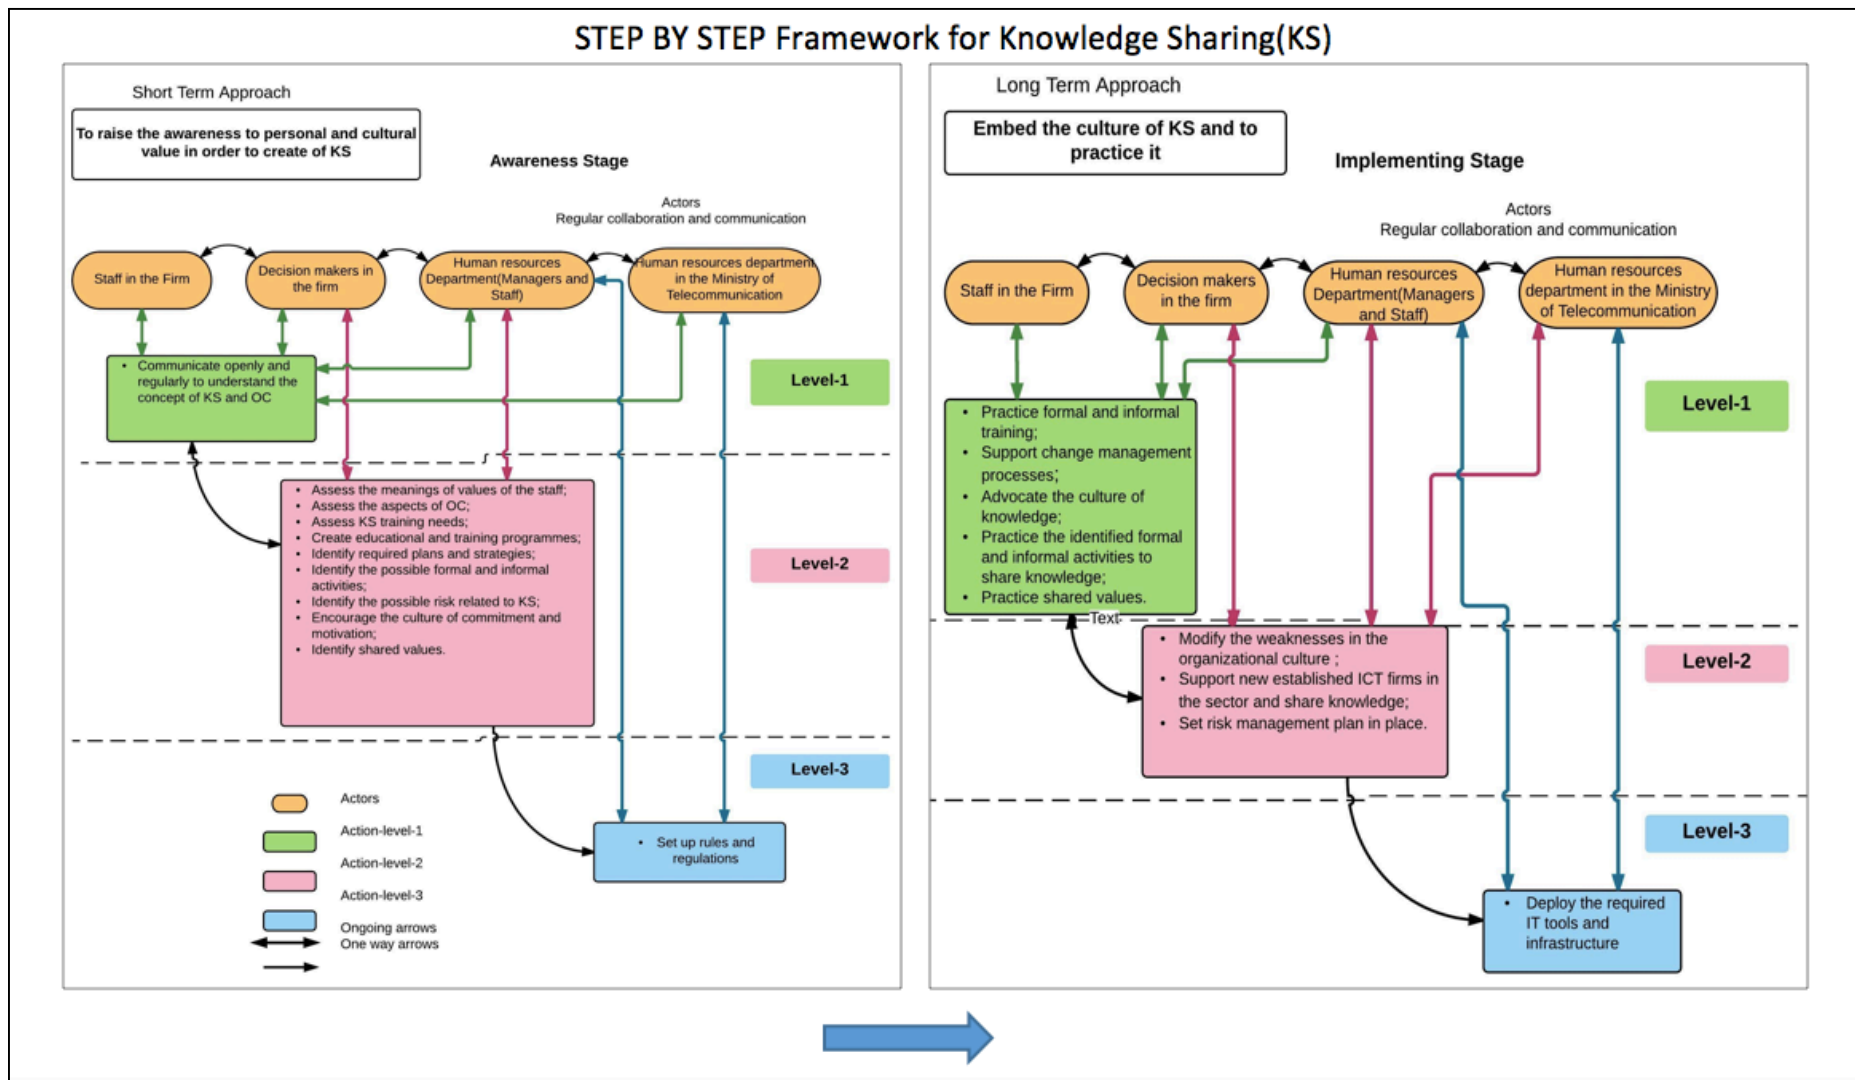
STEP BY STEP Framework for Knowledge Sharing(KS)

Short Term Approach

To raise the awareness to personal and cultural value in order to create of KS

Awareness Stage

Actors
Regular collaboration and communication

Staff in the Firm

Decision makers in the firm

Human resources Department(Managers and Staff)

Human resources department in the Ministry of Telecommunication

- Communicate openly and regularly to understand the concept of KS and OC

Level-1

- Assess the meanings of values of the staff;
- Assess the aspects of OC;
- Assess KS training needs;
- Create educational and training programmes;
- Identify required plans and strategies;
- Identify the possible formal and informal activities;
- Identify the possible risk related to KS;
- Encourage the culture of commitment and motivation;
- Identify shared values.

Level-2

Level-3

- Set up rules and regulations

Actors
Action-level-1
Action-level-2
Action-level-3
Ongoing arrows
One way arrows

Long Term Approach

Embed the culture of KS and to practice it

Implementing Stage

Actors
Regular collaboration and communication

Staff in the Firm

Decision makers in the firm

Human resources Department(Managers and Staff)

Human resources department in the Ministry of Telecommunication

Level-1

- Practice formal and informal training;
- Support change management processes;
- Advocate the culture of knowledge;
- Practice the identified formal and informal activities to share knowledge;
- Practice shared values.

Text

- Modify the weaknesses in the organizational culture ;
- Support new established ICT firms in the sector and share knowledge;
- Set risk management plan in place.

Level-2

Level-3

- Deploy the required IT tools and infrastructure